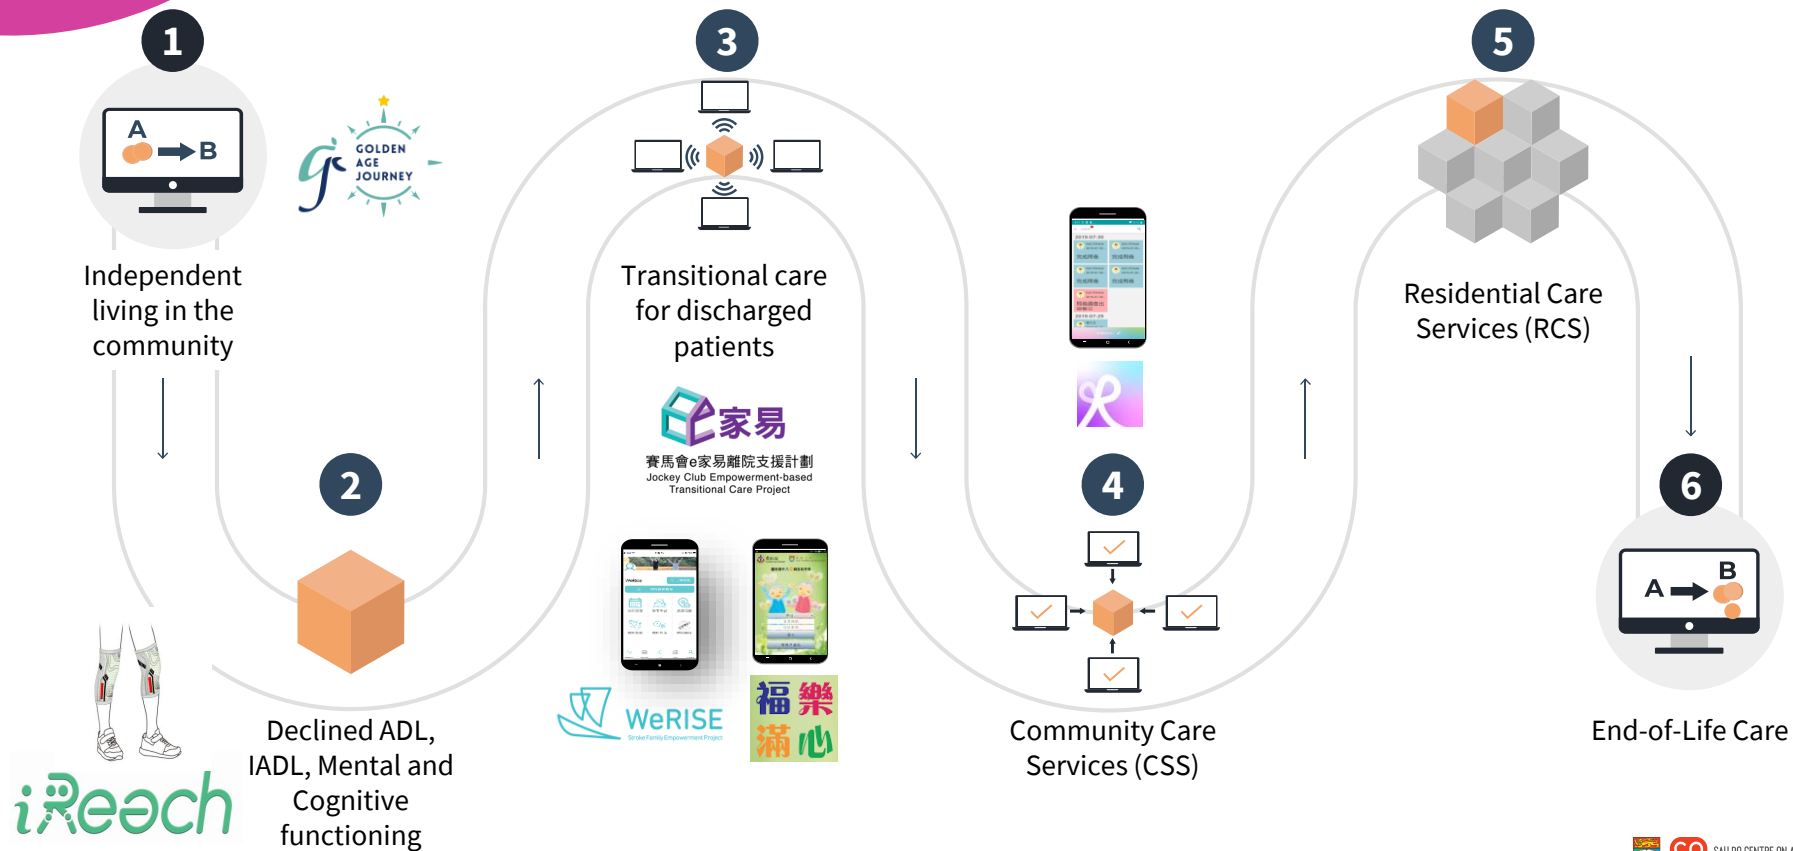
1

A B

GOLDEN AGE JOURNEY

Independent living in the community

2

Declined ADL, IADL, Mental and Cognitive functioning

iReach

3

Transitional care for discharged patients

e家易

賽馬會e家易離院支援計劃
Jockey Club Empowerment-based Transitional Care Project

WeRISE
Stroke Family Empowerment Project

福樂滿心

4

Community Care Services (CSS)

5

Residential Care Services (RCS)

6

A B

End-of-Life Care

SAU PO CENTRE ON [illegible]